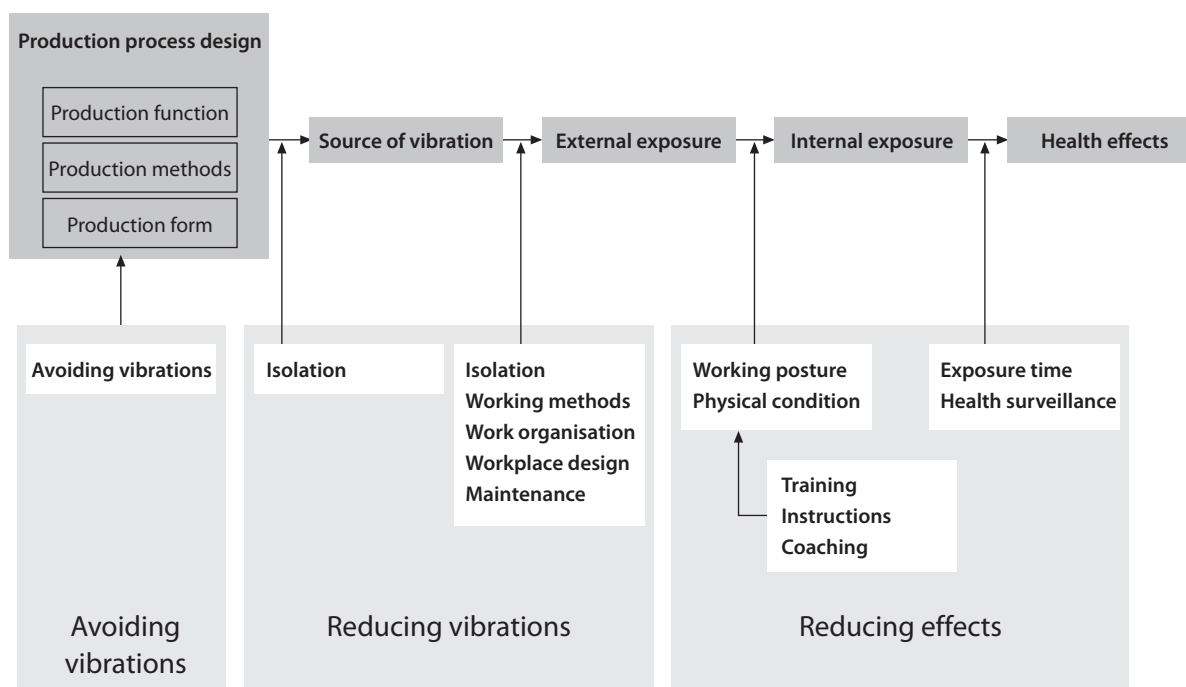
Production process design

Production function

Production methods

Production form

Source of vibration

External exposure

Internal exposure

Health effects

Avoiding vibrations

Isolation

Isolation
Working methods
Work organisation
Workplace design
Maintenance

Working posture
Physical condition

Exposure time
Health surveillance

Training
Instructions
Coaching

Avoiding vibrations

Reducing vibrations

Reducing effects